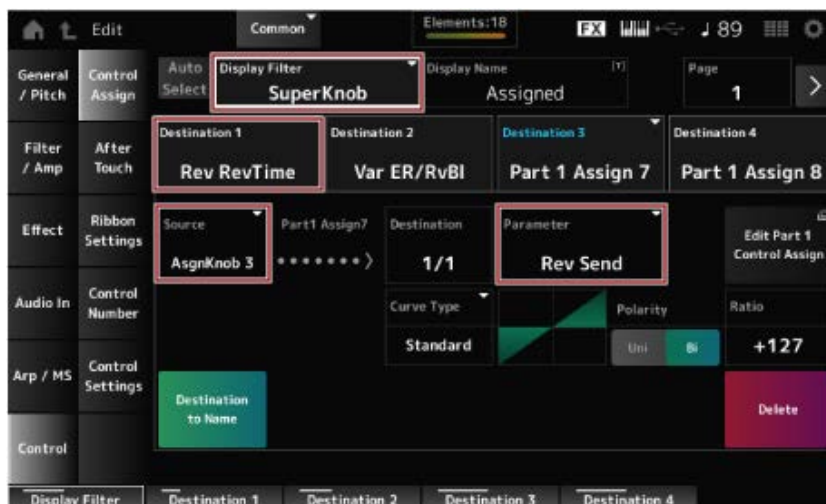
Edit

Common

Elements:18

FX

♩ 89

General / Pitch

Control Assign

Auto Select

Display Filter

SuperKnob

Display Name

Assigned

Page

1

Filter / Amp

After Touch

Destination 1

Rev RevTime

Destination 2

Var ER/RvBl

Destination 3

Part 1 Assign 7

Destination 4

Part 1 Assign 8

Effect

Ribbon Settings

Source

AsgnKnob 3

Part1 Assign7

Destination

1/1

Parameter

Rev Send

Edit Part 1 Control Assign

Audio In

Control Number

Curve Type

Standard

Polarity

Uni

Bi

Ratio

+127

Arp / MS

Control Settings

Destination to Name

Delete

Control

Display Filter

Destination 1

Destination 2

Destination 3

Destination 4